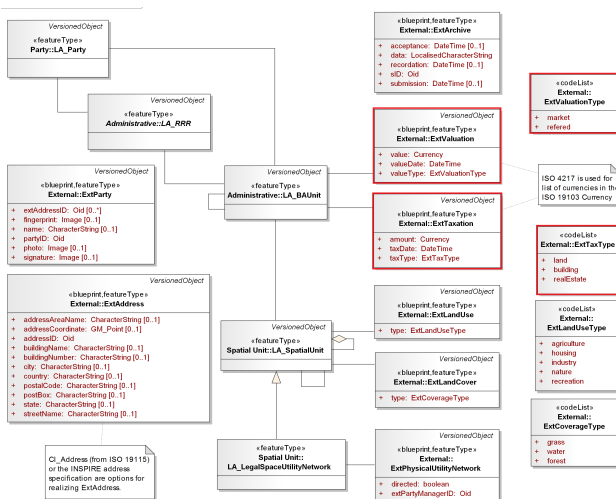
VersionedObject
«featureType»
Party::LA_Party

VersionedObject
«featureType»
Administrative::LA_RRR

«blueprint,featureType»
External::ExtParty

+ extAddressID: Oid [0..*]
+ fingerprint: Image [0..1]
+ name: CharacterString [0..1]
+ partyID: Oid
+ photo: Image [0..1]
+ signature: Image [0..1]

VersionedObject
«blueprint,featureType»
External::ExtAddress

+ addressAreaName: CharacterString [0..1]
+ addressCoordinate: GM_Point [0..1]
+ addressID: Oid
+ buildingName: CharacterString [0..1]
+ buildingNumber: CharacterString [0..1]
+ city: CharacterString [0..1]
+ country: CharacterString [0..1]
+ postalCode: CharacterString [0..1]
+ postBox: CharacterString [0..1]
+ state: CharacterString [0..1]
+ streetName: CharacterString [0..1]

CI_Address (from ISO 19115) or the INSPIRE address specification are options for realizing ExtAddress.

VersionedObject
«featureType»
Administrative::LA_BAUnit

VersionedObject
«featureType»
Spatial Unit::LA_SpatialUnit

«featureType»
Spatial Unit::
LA_LegalSpaceUtilityNetwork

VersionedObject
«blueprint,featureType»
External::ExtArchive

+ acceptance: DateTime [0..1]
+ data: LocalisedCharacterString
+ recordation: DateTime [0..1]
+ sID: Oid
+ submission: DateTime [0..1]

VersionedObject
«blueprint,featureType»
External::ExtValuation

+ value: Currency
+ valueDate: DateTime
+ valueType: ExtValuationType

VersionedObject
«blueprint,featureType»
External::ExtTaxation

+ amount: Currency
+ taxDate: DateTime
+ taxType: ExtTaxType

VersionedObject
«featureType»
External::ExtLandUse

+ type: ExtLandUseType

VersionedObject
«featureType»
External::ExtLandCover

+ type: ExtCoverageType

VersionedObject
«featureType»
External::
ExtPhysicalUtilityNetwork

+ directed: boolean
+ extPartyManagerID: Oid

«codeList»
External::
ExtValuationType

+ market
+ refered

ISO 4217 is used for list of currencies in th ISO 19103 Currency

«codeList»
External::ExtTaxType

+ land
+ building
+ realEstate

«codeList»
External::
ExtLandUseType

+ agriculture
+ housing
+ industry
+ nature
+ recreation

«codeList»
External::
ExtCoverageType

+ grass
+ water
+ forest